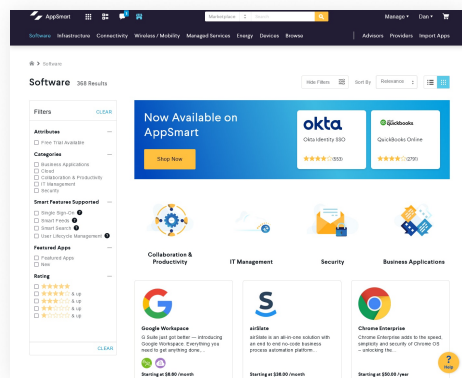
AppSmart

Marketplace Search

Manage Dan

Software Infrastructure Connectivity Wireless / Mobility Managed Services Energy Devices Browse

Advisors Providers Import Apps

Software

Software 368 Results

Hide Filters

Sort By Relevance

Filters CLEAR

Attributes

Free Trial Available

Categories

Business Applications
Cloud
Collaboration & Productivity
IT Management
Security

Smart Features Supported

Single Sign-On
Smart Feeds
Smart Search
User Lifecycle Management

Featured Apps

Featured Apps
New

Rating

& up
& up
& up
& up

CLEAR

Now Available on AppSmart

Shop Now

okta
Okta Identity SSO
(332)

QuickBooks
QuickBooks Online
(2791)

Collaboration & Productivity

IT Management

Security

Business Applications

Google Workspace
G Suite just got better — introducing Google Workspace. Everything you need to get anything done...
Starting at $6.00 /month

airSlate
airSlate is an all-in-one solution with an end to end no-code business process automation platform...
Starting at $26.00 /month

Chrome Enterprise
Chrome Enterprise adds to the speed, simplicity and security of Chrome OS – unlocking the...
Starting at $50.00 /year

Help